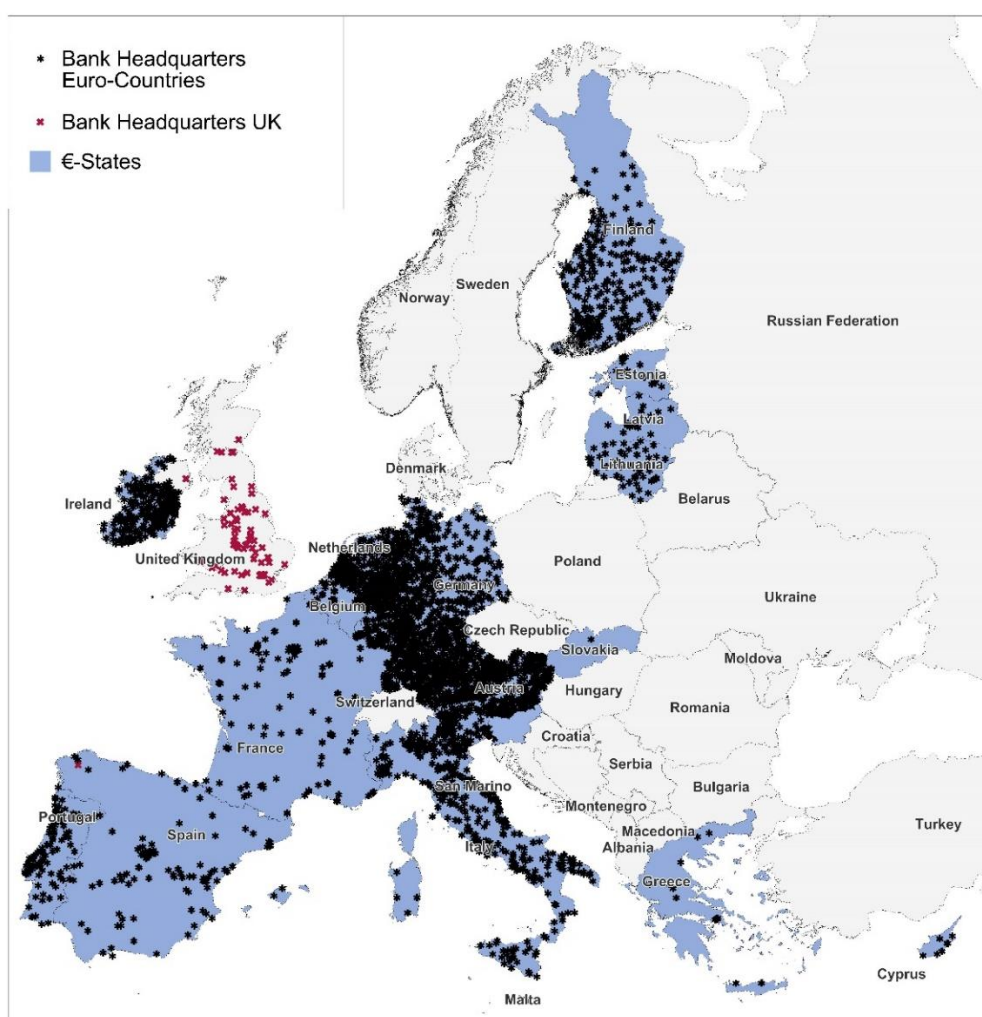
Bank Headquarters Euro-Countries
Bank Headquarters UK
€-States

Finland
Norway
Sweden
Russian Federation
Estonia
Latvia
Lithuania
Denmark
Ireland
Belarus
United Kingdom
Netherlands
Poland
Germany
Belgium
Ukraine
Czech Republic
Slovakia
Moldova
Austria
Hungary
Switzerland
Romania
France
Croatia
Serbia
San Marino
Bulgaria
Montenegro
Portugal
Macedonia
Turkey
Spain
Albania
Italy
Greece
Cyprus
Malta